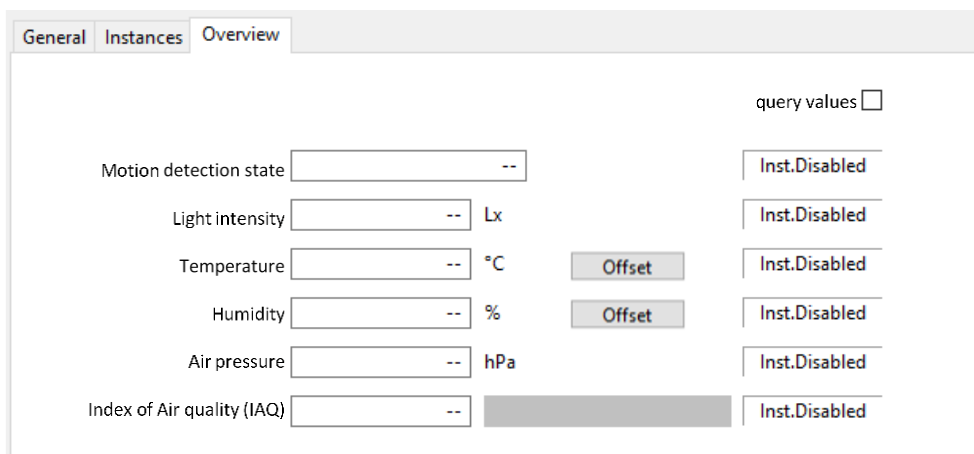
General Instances Overview

query values

Motion detection state -- Inst.Disabled

Light intensity -- Lx Inst.Disabled

Temperature -- °C Offset Inst.Disabled

Humidity -- % Offset Inst.Disabled

Air pressure -- hPa Inst.Disabled

Index of Air quality (IAQ) -- Inst.Disabled